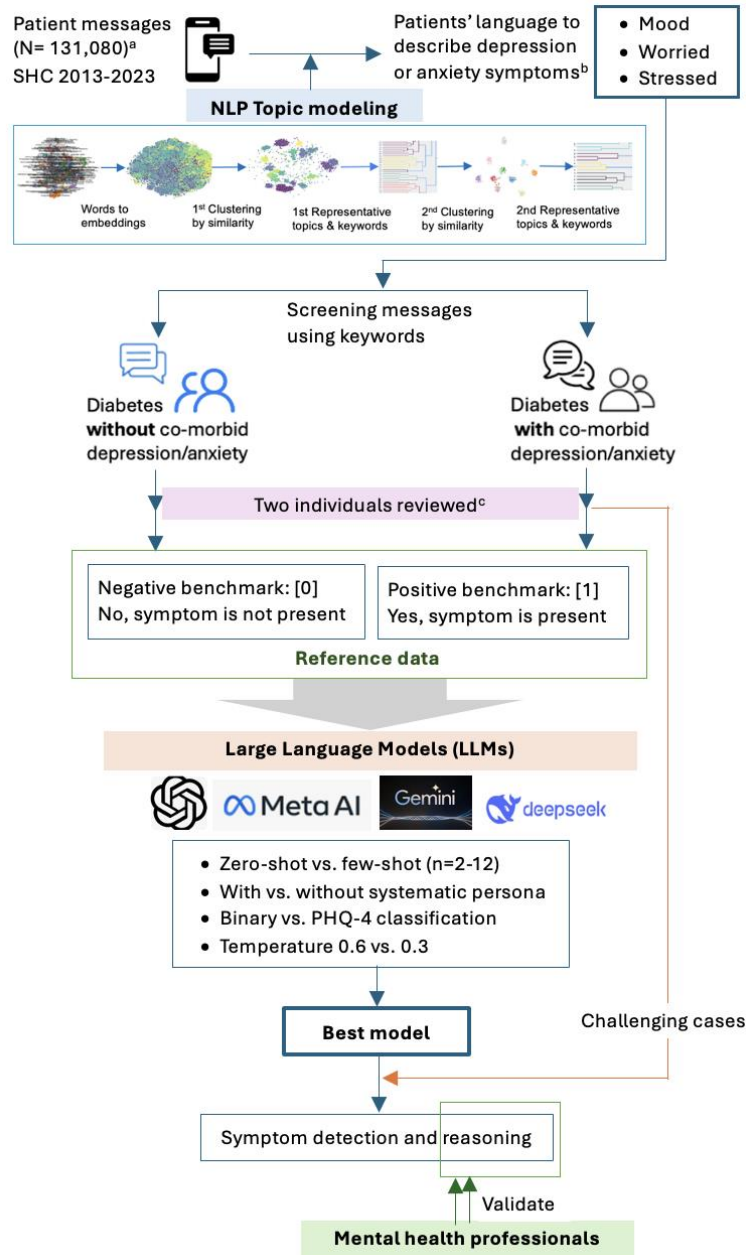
Patient messages (N= 131,080)$^a$
SHC 2013-2023

Patients' language to describe depression or anxiety symptoms$^b$

• Mood
• Worried
• Stressed

NLP Topic modeling

Words to embeddings

1$^{st}$ Clustering by similarity

1st Representative topics & keywords

2$^{nd}$ Clustering by similarity

2nd Representative topics & keywords

Screening messages using keywords

Diabetes **without** co-morbid depression/anxiety

Diabetes **with** co-morbid depression/anxiety

Two individuals reviewed$^c$

Negative benchmark: [0]
No, symptom is not present

Positive benchmark: [1]
Yes, symptom is present

Reference data

Large Language Models (LLMs)

Meta AI

Gemini

deepseek

• Zero-shot vs. few-shot (n=2-12)
• With vs. without systematic persona
• Binary vs. PHQ-4 classification
• Temperature 0.6 vs. 0.3

Best model

Challenging cases

Symptom detection and reasoning

Validate

Mental health professionals